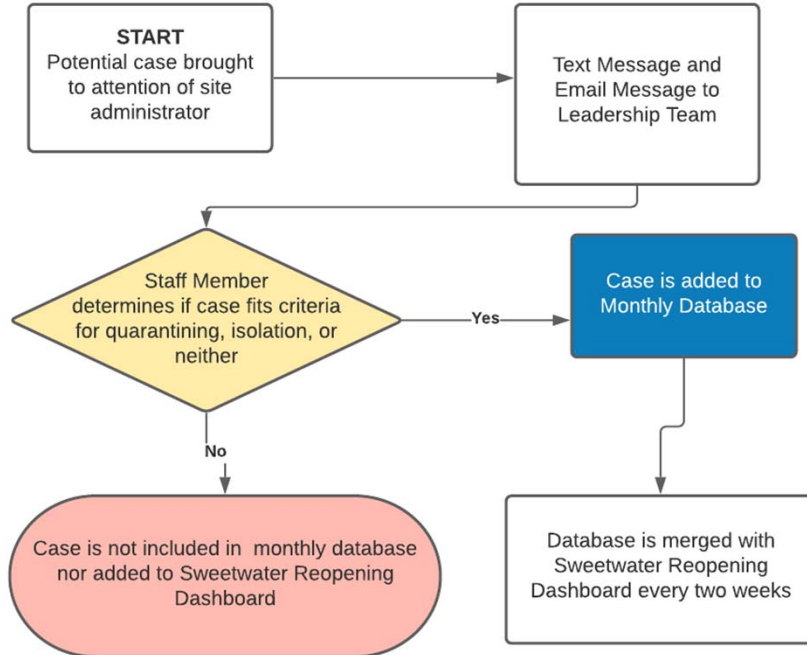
START
Potential case brought to attention of site administrator

Text Message and Email Message to Leadership Team

Staff Member determines if case fits criteria for quarantining, isolation, or neither

Yes

Case is added to Monthly Database

No

Case is not included in monthly database nor added to Sweetwater Reopening Dashboard

Database is merged with Sweetwater Reopening Dashboard every two weeks